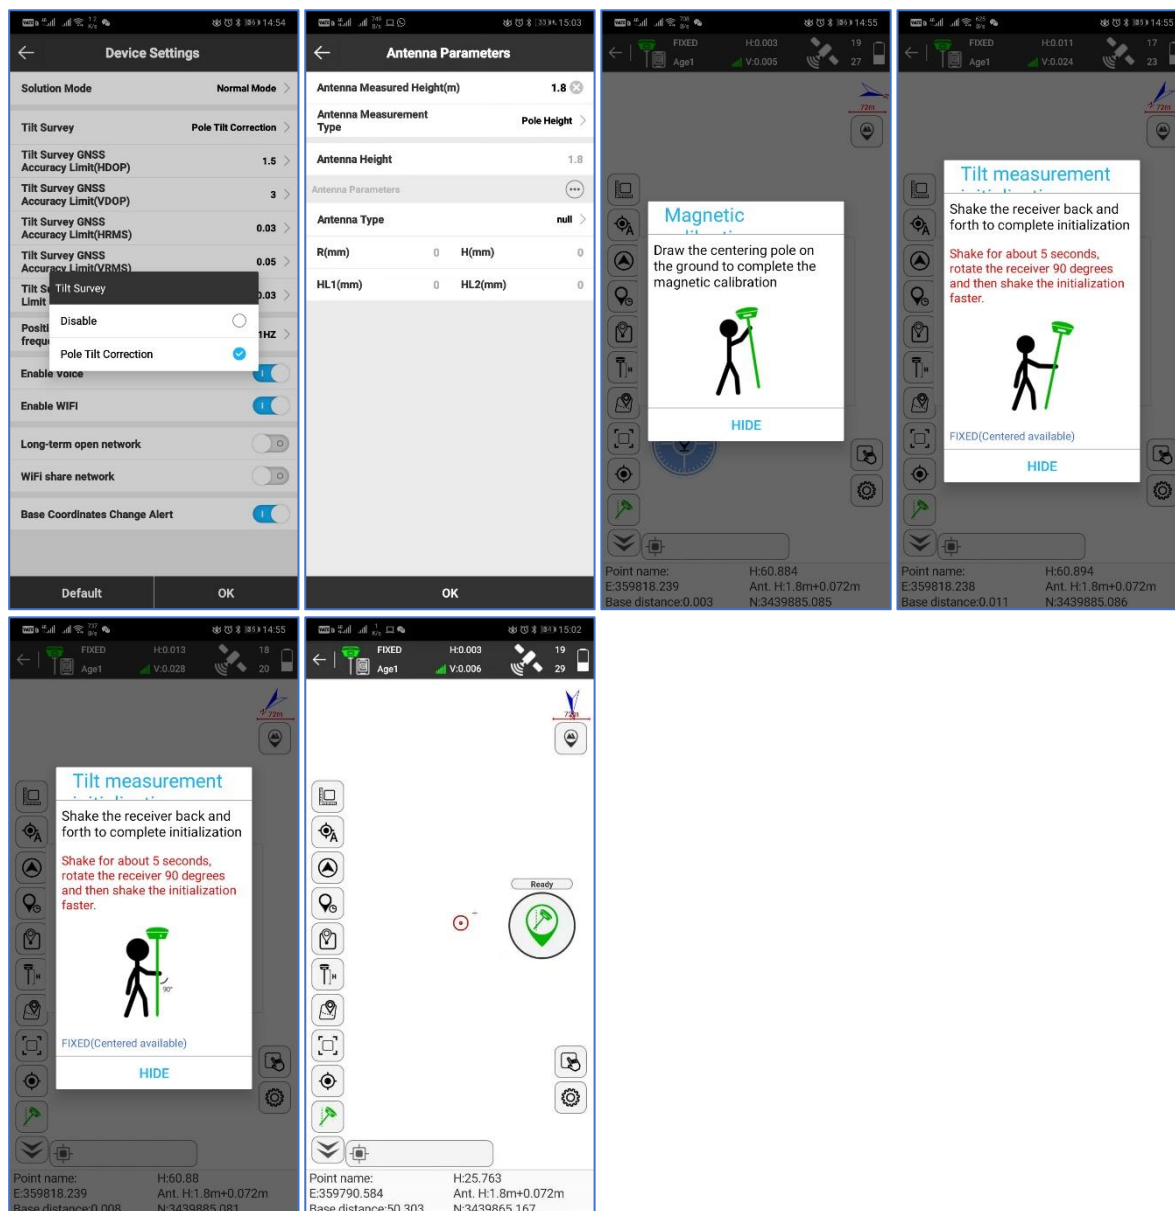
14:54

Device Settings

Solution Mode Normal Mode

Tilt Survey Pole Tilt Correction

Tilt Survey GNSS Accuracy Limit(HDOP) 1.5

Tilt Survey GNSS Accuracy Limit(VDOP) 3

Tilt Survey GNSS Accuracy Limit(HRMS) 0.03

Tilt Survey GNSS Accuracy Limit(VRMS) 0.05

Tilt S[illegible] Limit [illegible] .03

Positi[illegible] frequ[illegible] 1HZ

Tilt Survey

Disable

Pole Tilt Correction

Enable voice

Enable WIFI

Long-term open network

WiFi share network

Base Coordinates Change Alert

Default OK

15:03

Antenna Parameters

Antenna Measured Height(m) 1.8

Antenna Measurement Type Pole Height

Antenna Height 1.8

Antenna Parameters

Antenna Type null

R(mm) 0 H(mm) 0

HL1(mm) 0 HL2(mm) 0

OK

14:55

FIXED H:0.003 19
Age1 V:0.005 27

72m

Magnetic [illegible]

Draw the centering pole on the ground to complete the magnetic calibration

HIDE

Point name: H:60.884
E:359818.239 Ant. H:1.8m+0.072m
Base distance:0.003 N:3439885.085

14:55

FIXED H:0.011 17
Age1 V:0.024 23

72m

Tilt measurement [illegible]

Shake the receiver back and forth to complete initialization

Shake for about 5 seconds, rotate the receiver 90 degrees and then shake the initialization faster.

FIXED(Centered available)

HIDE

Point name: H:60.894
E:359818.238 Ant. H:1.8m+0.072m
Base distance:0.011 N:3439885.086

14:55

FIXED H:0.013 18
Age1 V:0.028 20

72m

Tilt measurement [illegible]

Shake the receiver back and forth to complete initialization

Shake for about 5 seconds, rotate the receiver 90 degrees and then shake the initialization faster.

90°

FIXED(Centered available)

HIDE

Point name: H:60.88
E:359818.239 Ant. H:1.8m+0.072m
Base distance:0.008 N:3439885.081

15:02

FIXED H:0.003 19
Age1 V:0.006 29

72m

Ready

Point name: H:25.763
E:359790.584 Ant. H:1.8m+0.072m
Base distance:50.303 N:3439865.167